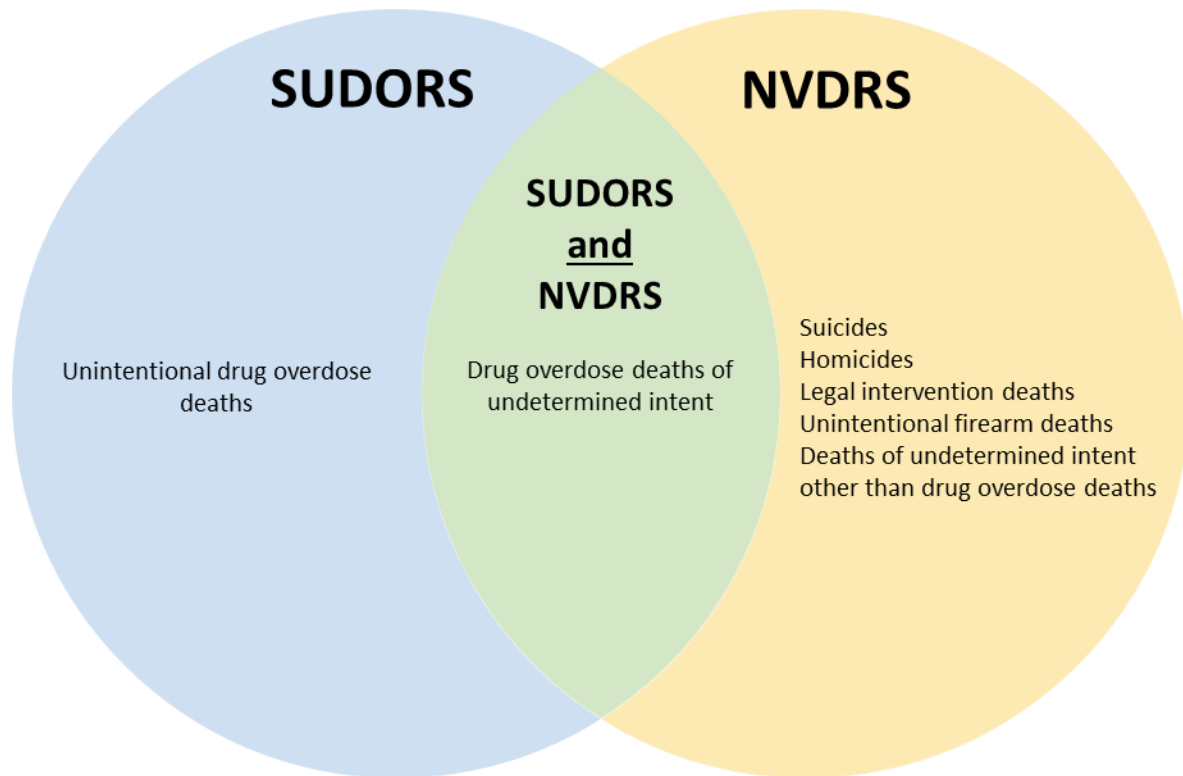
SUDORS

NVDRS

SUDORS
and
NVDRS

Unintentional drug overdose deaths

Drug overdose deaths of undetermined intent

Suicides
Homicides
Legal intervention deaths
Unintentional firearm deaths
Deaths of undetermined intent other than drug overdose deaths